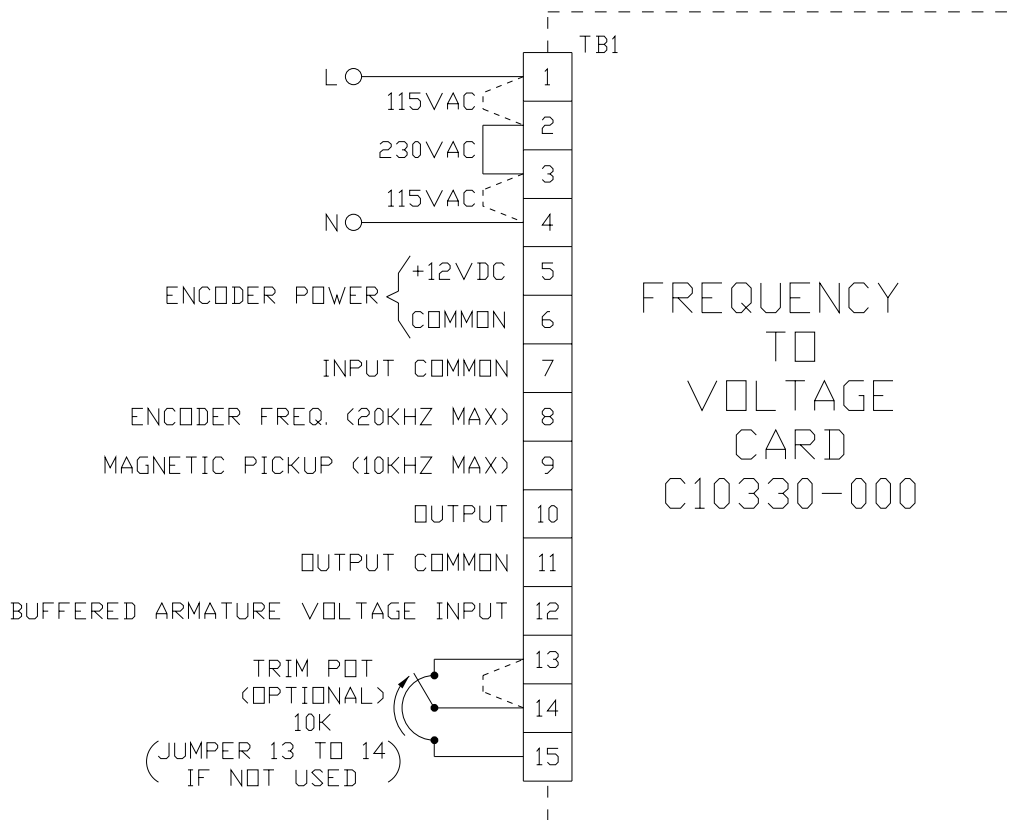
TB1

L 1
115VAC 2
230VAC 3
115VAC
N 4
ENCODER POWER +12VDC 5
COMMON 6
INPUT COMMON 7
ENCODER FREQ. (20KHZ MAX) 8
MAGNETIC PICKUP (10KHZ MAX) 9
OUTPUT 10
OUTPUT COMMON 11
BUFFERED ARMATURE VOLTAGE INPUT 12
TRIM POT (OPTIONAL) 10K (JUMPER 13 TO 14 IF NOT USED) 13 14 15

FREQUENCY TO VOLTAGE CARD C10330-000